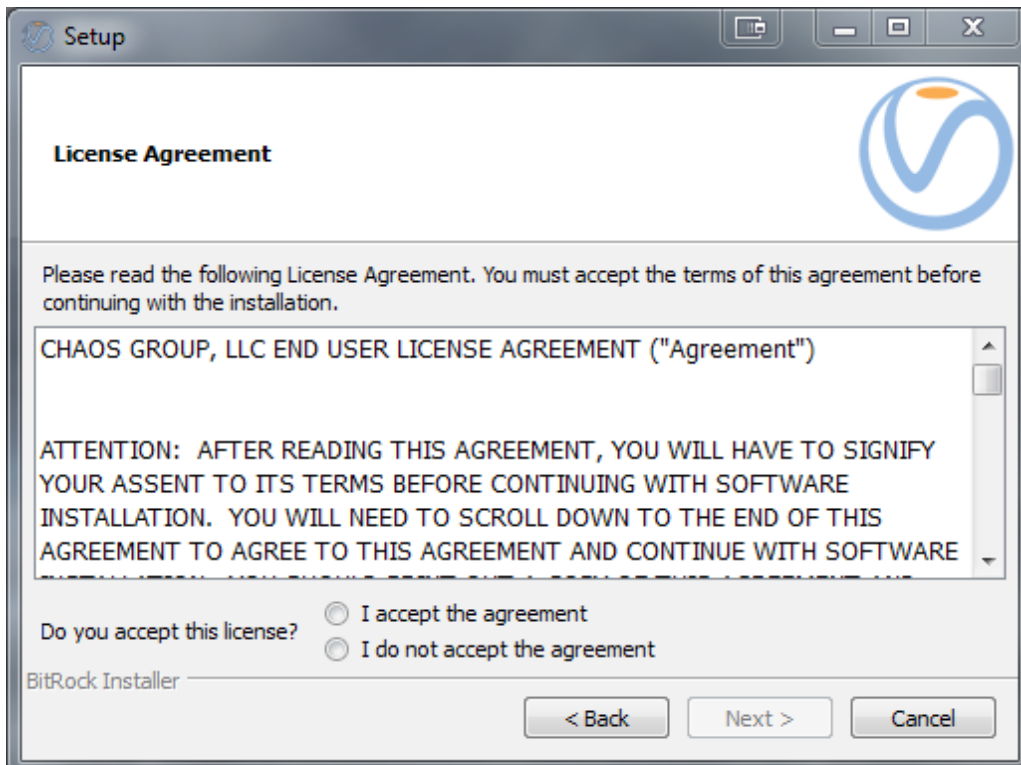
Setup

License Agreement

Please read the following License Agreement. You must accept the terms of this agreement before continuing with the installation.

CHAOS GROUP, LLC END USER LICENSE AGREEMENT ("Agreement")

ATTENTION: AFTER READING THIS AGREEMENT, YOU WILL HAVE TO SIGNIFY YOUR ASSENT TO ITS TERMS BEFORE CONTINUING WITH SOFTWARE INSTALLATION. YOU WILL NEED TO SCROLL DOWN TO THE END OF THIS AGREEMENT TO AGREE TO THIS AGREEMENT AND CONTINUE WITH SOFTWARE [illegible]

Do you accept this license?
I accept the agreement
I do not accept the agreement

BitRock Installer

< Back
Next >
Cancel